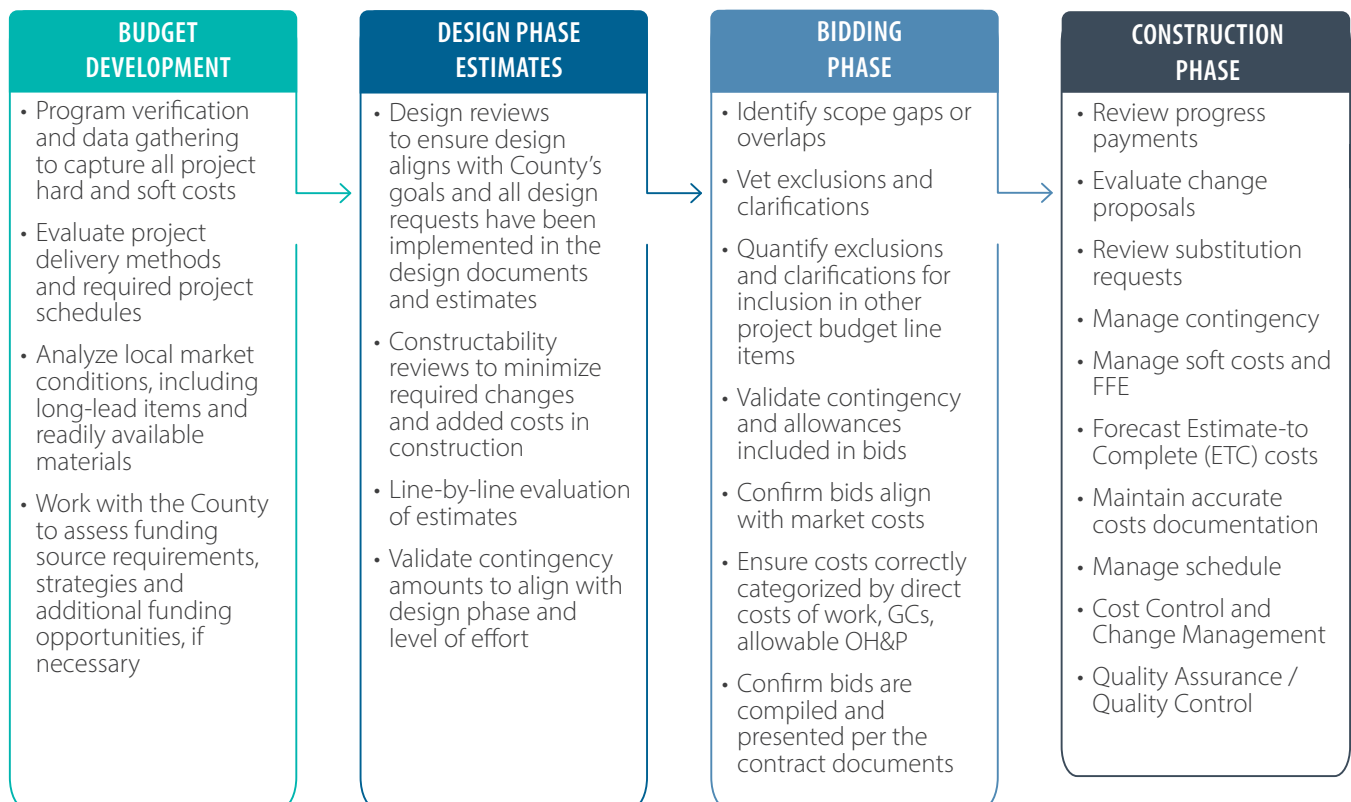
BUDGET DEVELOPMENT

• Program verification and data gathering to capture all project hard and soft costs
• Evaluate project delivery methods and required project schedules
• Analyze local market conditions, including long-lead items and readily available materials
• Work with the County to assess funding source requirements, strategies and additional funding opportunities, if necessary

DESIGN PHASE ESTIMATES

• Design reviews to ensure design aligns with County's goals and all design requests have been implemented in the design documents and estimates
• Constructability reviews to minimize required changes and added costs in construction
• Line-by-line evaluation of estimates
• Validate contingency amounts to align with design phase and level of effort

BIDDING PHASE

• Identify scope gaps or overlaps
• Vet exclusions and clarifications
• Quantify exclusions and clarifications for inclusion in other project budget line items
• Validate contingency and allowances included in bids
• Confirm bids align with market costs
• Ensure costs correctly categorized by direct costs of work, GCs, allowable OH&P
• Confirm bids are compiled and presented per the contract documents

CONSTRUCTION PHASE

• Review progress payments
• Evaluate change proposals
• Review substitution requests
• Manage contingency
• Manage soft costs and FFE
• Forecast Estimate-to Complete (ETC) costs
• Maintain accurate costs documentation
• Manage schedule
• Cost Control and Change Management
• Quality Assurance / Quality Control